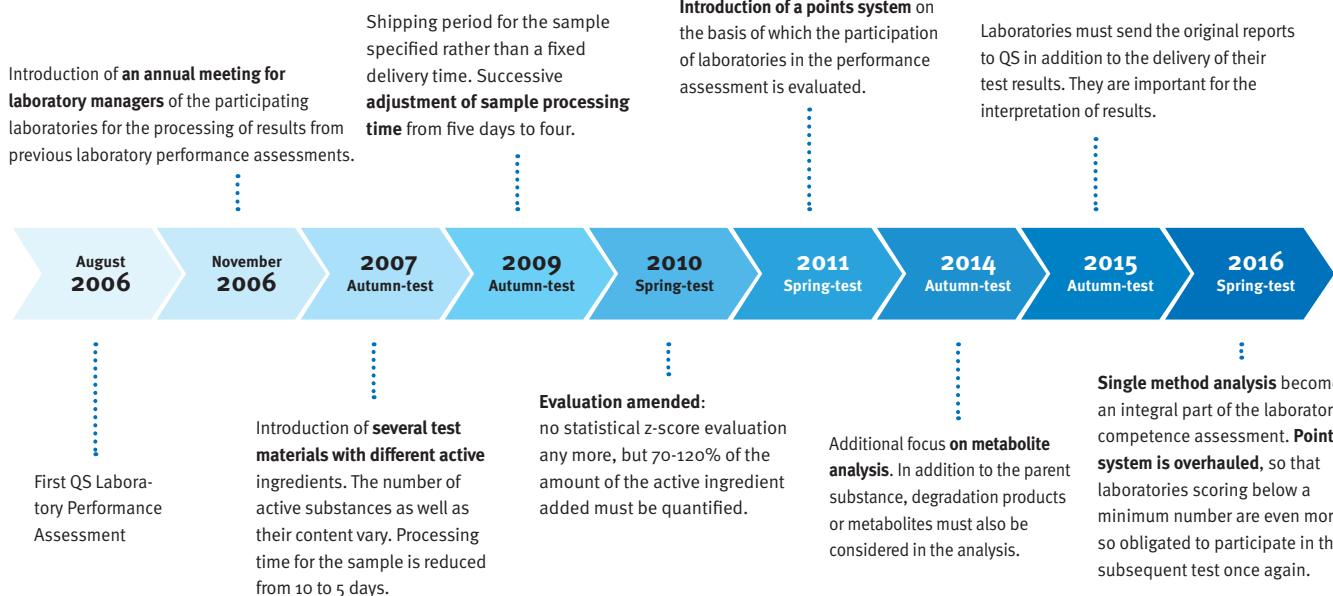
Introduction of **an annual meeting for laboratory managers** of the participating laboratories for the processing of results from previous laboratory performance assessments.

Shipping period for the sample specified rather than a fixed delivery time. Successive **adjustment of sample processing time** from five days to four.

**Introduction of a points system** on the basis of which the participation of laboratories in the performance assessment is evaluated.

Laboratories must send the original reports to QS in addition to the delivery of their test results. They are important for the interpretation of results.

August 2006

November 2006

2007 Autumn-test

2009 Autumn-test

2010 Spring-test

2011 Spring-test

2014 Autumn-test

2015 Autumn-test

2016 Spring-test

First QS Laboratory Performance Assessment

Introduction of **several test materials with different active** ingredients. The number of active substances as well as their content vary. Processing time for the sample is reduced from 10 to 5 days.

**Evaluation amended**: no statistical z-score evaluation any more, but 70-120% of the amount of the active ingredient added must be quantified.

Additional focus **on metabolite analysis**. In addition to the parent substance, degradation products or metabolites must also be considered in the analysis.

**Single method analysis** becom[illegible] an integral part of the laborator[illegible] competence assessment. **Point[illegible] system is overhauled**, so that laboratories scoring below a minimum number are even mor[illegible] so obligated to participate in th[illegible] subsequent test once again.